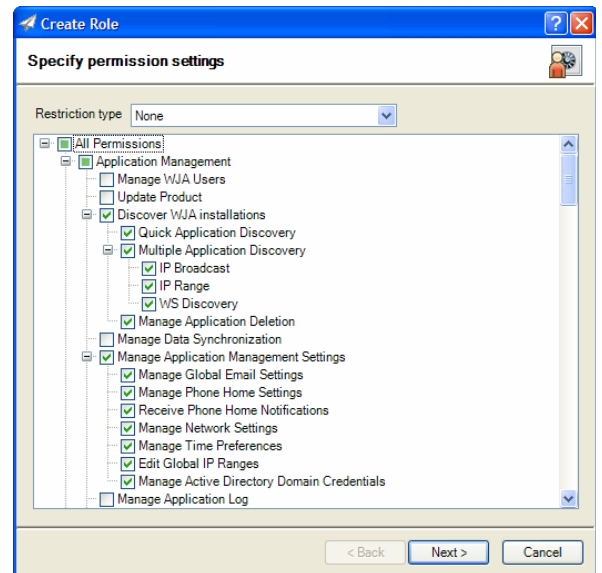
Create Role

Specify permission settings

Restriction type None

All Permissions
Application Management
Manage WJA Users
Update Product
Discover WJA installations
Quick Application Discovery
Multiple Application Discovery
IP Broadcast
IP Range
WS Discovery
Manage Application Deletion
Manage Data Synchronization
Manage Application Management Settings
Manage Global Email Settings
Manage Phone Home Settings
Receive Phone Home Notifications
Manage Network Settings
Manage Time Preferences
Edit Global IP Ranges
Manage Active Directory Domain Credentials
Manage Application Log

< Back Next > Cancel